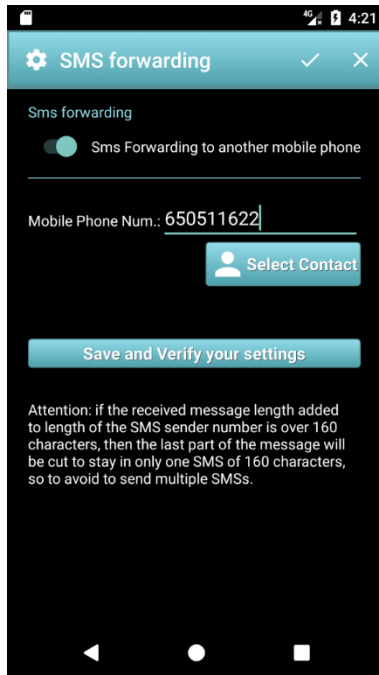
4G 4:21

SMS forwarding

Sms forwarding

Sms Forwarding to another mobile phone

Mobile Phone Num.: 650511622

Select Contact

Save and Verify your settings

Attention: if the received message length added to length of the SMS sender number is over 160 characters, then the last part of the message will be cut to stay in only one SMS of 160 characters, so to avoid to send multiple SMSs.